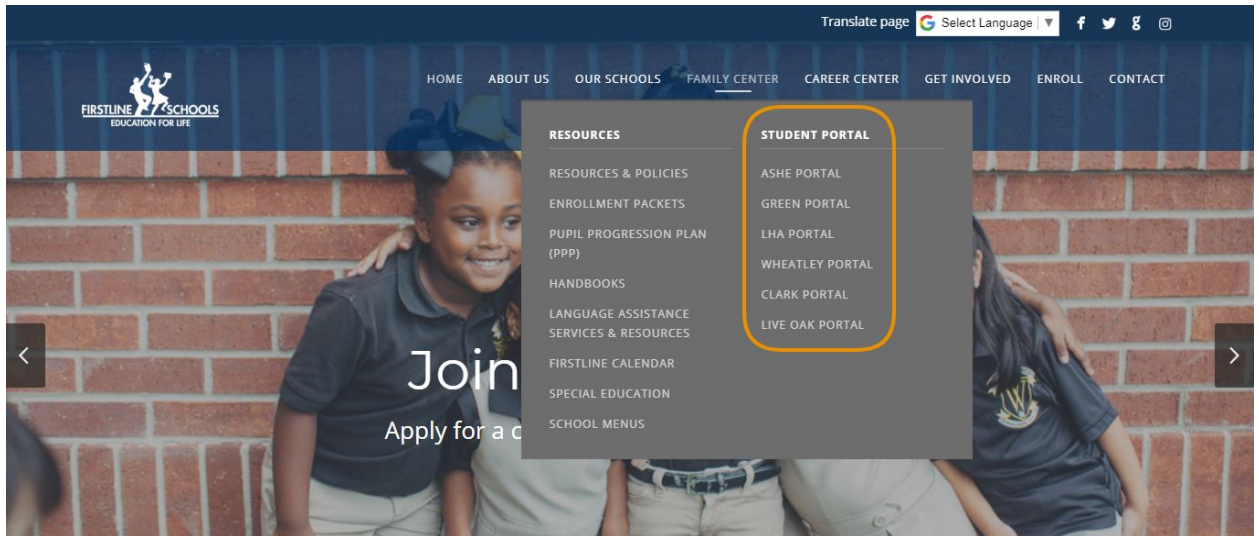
Translate page Select Language ▼

FIRSTLINE SCHOOLS
EDUCATION FOR LIFE

HOME ABOUT US OUR SCHOOLS FAMILY CENTER CAREER CENTER GET INVOLVED ENROLL CONTACT

RESOURCES

RESOURCES & POLICIES
ENROLLMENT PACKETS
PUPIL PROGRESSION PLAN (PPP)
HANDBOOKS
LANGUAGE ASSISTANCE SERVICES & RESOURCES
FIRSTLINE CALENDAR
SPECIAL EDUCATION
SCHOOL MENUS

STUDENT PORTAL

ASHE PORTAL
GREEN PORTAL
LHA PORTAL
WHEATLEY PORTAL
CLARK PORTAL
LIVE OAK PORTAL

Join

Apply for a c